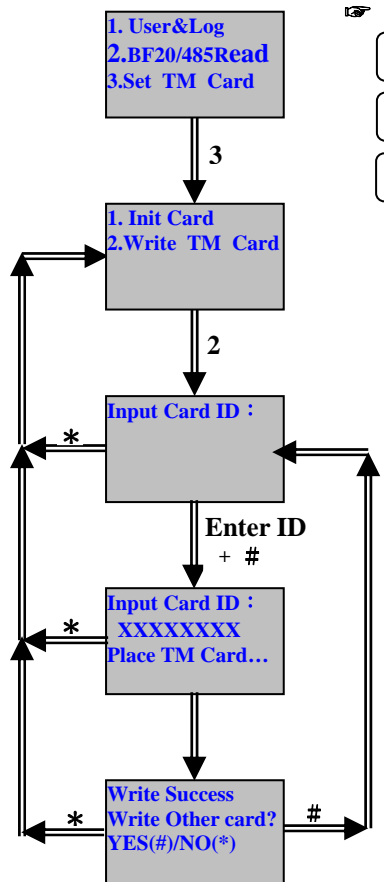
1. User&Log
2.BF20/485Read
3.Set TM Card

☞

3

1. Init Card
2.Write TM Card

2

Input Card ID：

*

Enter ID + #

Input Card ID：
XXXXXXXX
Place TM Card…

*

Write Success
Write Other card?
YES(#)/NO(*)

*

#